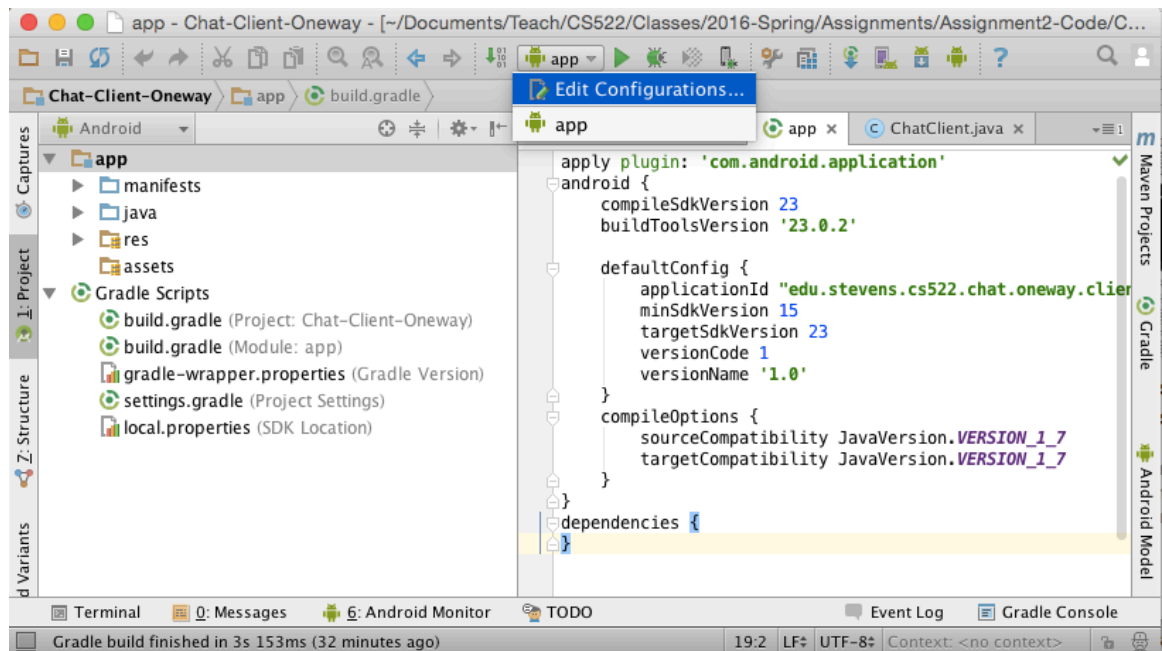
app - Chat-Client-Oneway - [~/Documents/Teach/CS522/Classes/2016-Spring/Assignments/Assignment2-Code/C...

app

Edit Configurations...

app

Chat-Client-Oneway app build.gradle

Android

app ×

ChatClient.java ×

Captures

1: Project

Z: Structure

d Variants

app
manifests
java
res
assets
Gradle Scripts
build.gradle (Project: Chat-Client-Oneway)
build.gradle (Module: app)
gradle-wrapper.properties (Gradle Version)
settings.gradle (Project Settings)
local.properties (SDK Location)

apply plugin: 'com.android.application'
android {
    compileSdkVersion 23
    buildToolsVersion '23.0.2'

    defaultConfig {
        applicationId "edu.stevens.cs522.chat.oneway.clie
        minSdkVersion 15
        targetSdkVersion 23
        versionCode 1
        versionName '1.0'
    }
    compileOptions {
        sourceCompatibility JavaVersion.VERSION_1_7
        targetCompatibility JavaVersion.VERSION_1_7
    }
}
dependencies {
}

Maven Projects

Gradle

Android Model

Terminal 0: Messages 6: Android Monitor TODO Event Log Gradle Console

Gradle build finished in 3s 153ms (32 minutes ago)

19:2 LF÷ UTF-8÷ Context: <no context>